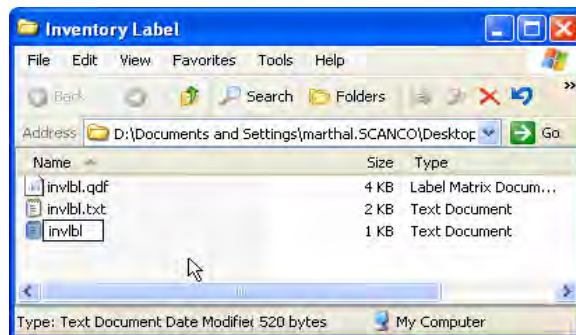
Inventory Label

File Edit View Favorites Tools Help

Back Search Folders

Address D:\Documents and Settings\marthal.SCANCO\Desktop Go

| Name | Size | Type |
|---|---|---|
| invlbl.qdf | 4 KB | Label Matrix Docum... |
| invlbl.txt | 2 KB | Text Document |
| invlbl | 1 KB | Text Document |

Type: Text Document Date Modifie 520 bytes My Computer